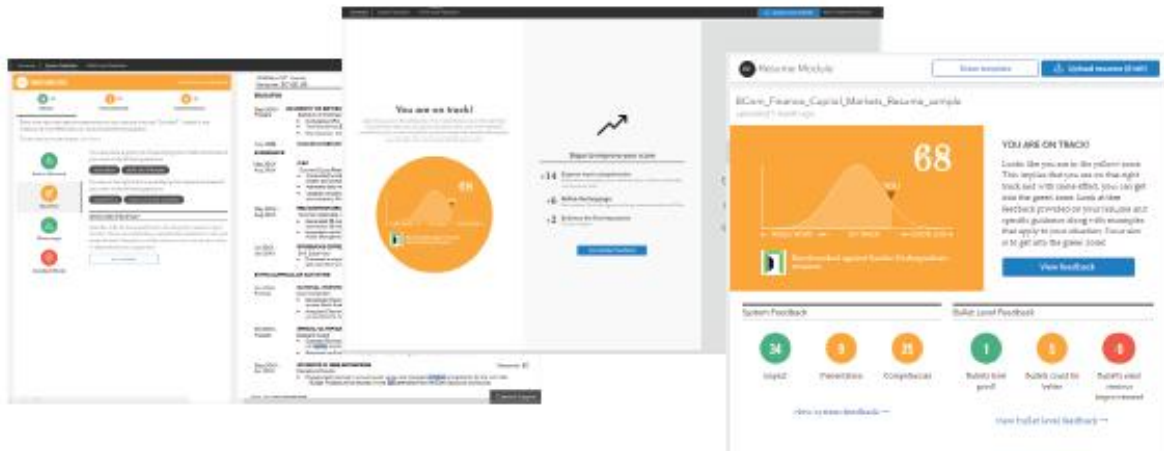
Resume Module

Show resumes

Upload resume

BCom_Finance_Capital_Markets_Resume_sample

68

YOU ARE ON TRACK!

Looks like you are in the yellow zone. This implies that you are on the right track and with some effort, you can get into the green zone. Look at the feedback provided on your resume and specific guidance along with examples that apply to your situation. Your aim is to get into the green zone!

View feedback

System Feedback

34

Impact

9

Presentation

25

Competencies

Bullet Level Feedback

1

Bullets look good

5

Bullets could be better

0

Bullets need serious improvement

View system feedback →

View bullet level feedback →

You are on track!

68

Steps to improve your score

+14

+6

+2

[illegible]